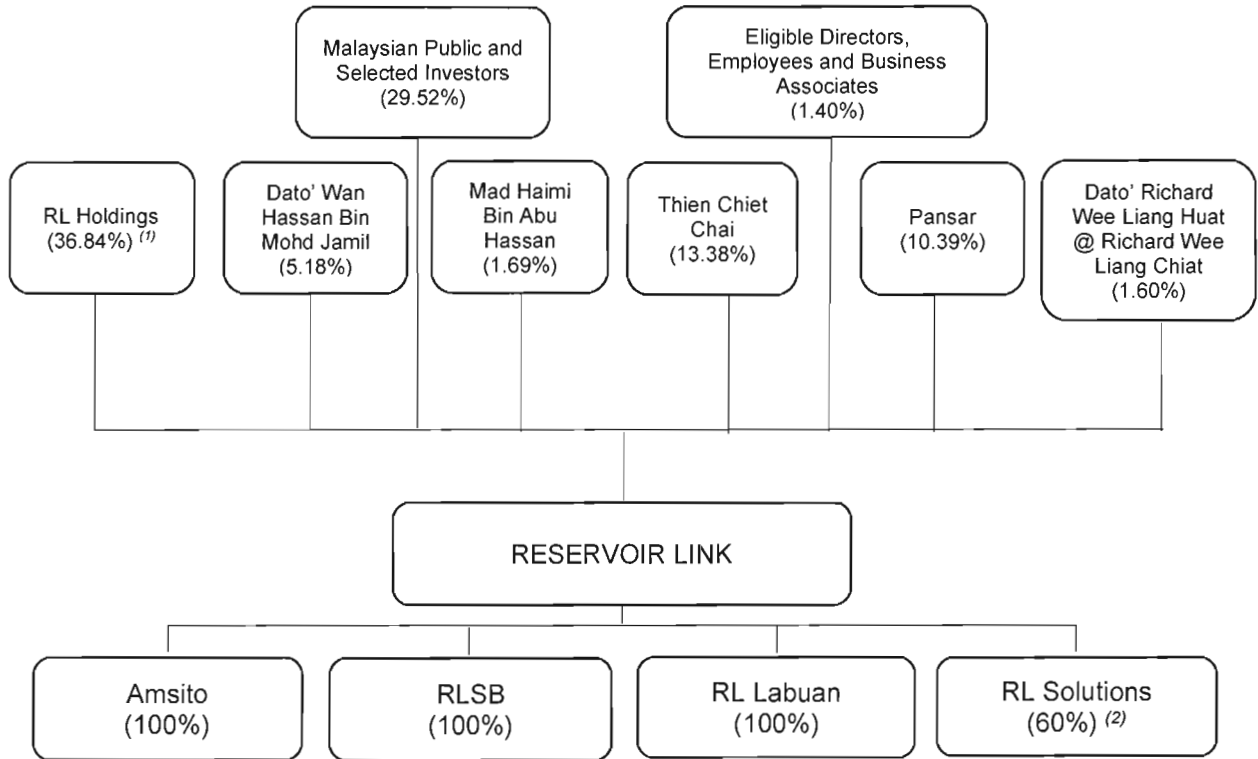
Malaysian Public and Selected Investors (29.52%)

Eligible Directors, Employees and Business Associates (1.40%)

RL Holdings (36.84%) $^{(1)}$

Dato' Wan Hassan Bin Mohd Jamil (5.18%)

Mad Haimi Bin Abu Hassan (1.69%)

Thien Chiet Chai (13.38%)

Pansar (10.39%)

Dato' Richard Wee Liang Huat @ Richard Wee Liang Chiat (1.60%)

RESERVOIR LINK

Amsito (100%)

RLSB (100%)

RL Labuan (100%)

RL Solutions (60%) $^{(2)}$